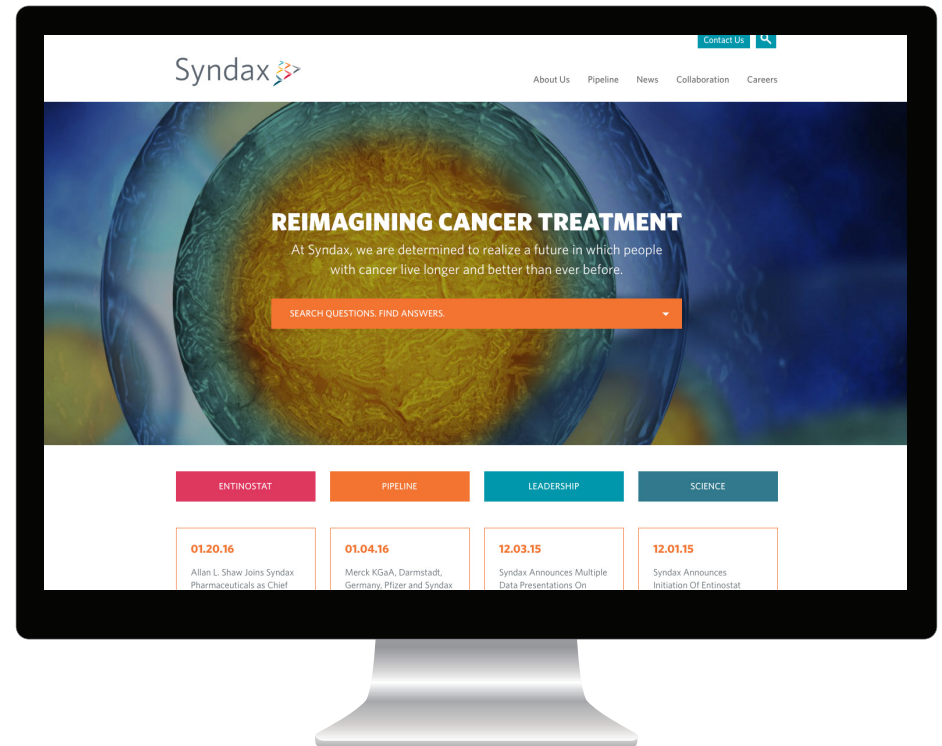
Contact Us

Syndax

About Us Pipeline News Collaboration Careers

REIMAGINING CANCER TREATMENT

At Syndax, we are determined to realize a future in which people with cancer live longer and better than ever before.

SEARCH QUESTIONS. FIND ANSWERS.

ENTINOSTAT

PIPELINE

LEADERSHIP

SCIENCE

01.20.16

Allan L. Shaw Joins Syndax Pharmaceuticals as Chief

01.04.16

Merck KGaA, Darmstadt, Germany, Pfizer and Syndax

12.03.15

Syndax Announces Multiple Data Presentations On

12.01.15

Syndax Announces Initiation Of Entinostat